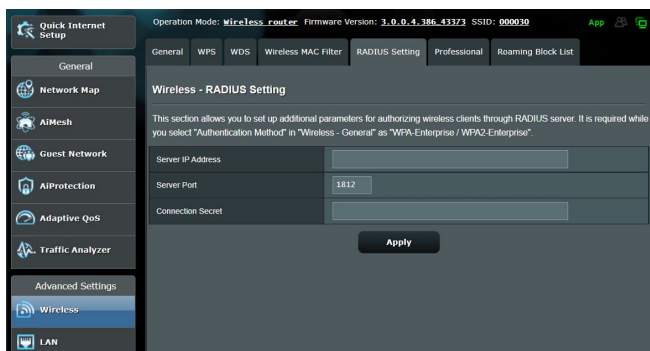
Quick Internet Setup

General

Network Map

AiMesh

Guest Network

AiProtection

Adaptive QoS

Traffic Analyzer

Advanced Settings

Wireless

LAN

Operation Mode: Wireless router Firmware Version: 3.0.0.4.386_43373 SSID: 000030 App

General | WPS | WDS | Wireless MAC Filter | RADIUS Setting | Professional | Roaming Block List

Wireless - RADIUS Setting

This section allows you to set up additional parameters for authorizing wireless clients through RADIUS server. It is required while you select "Authentication Method" in "Wireless - General" as "WPA-Enterprise / WPA2-Enterprise".

| Server IP Address | |
|---|---|
| Server Port | 1812 |
| Connection Secret | |

Apply